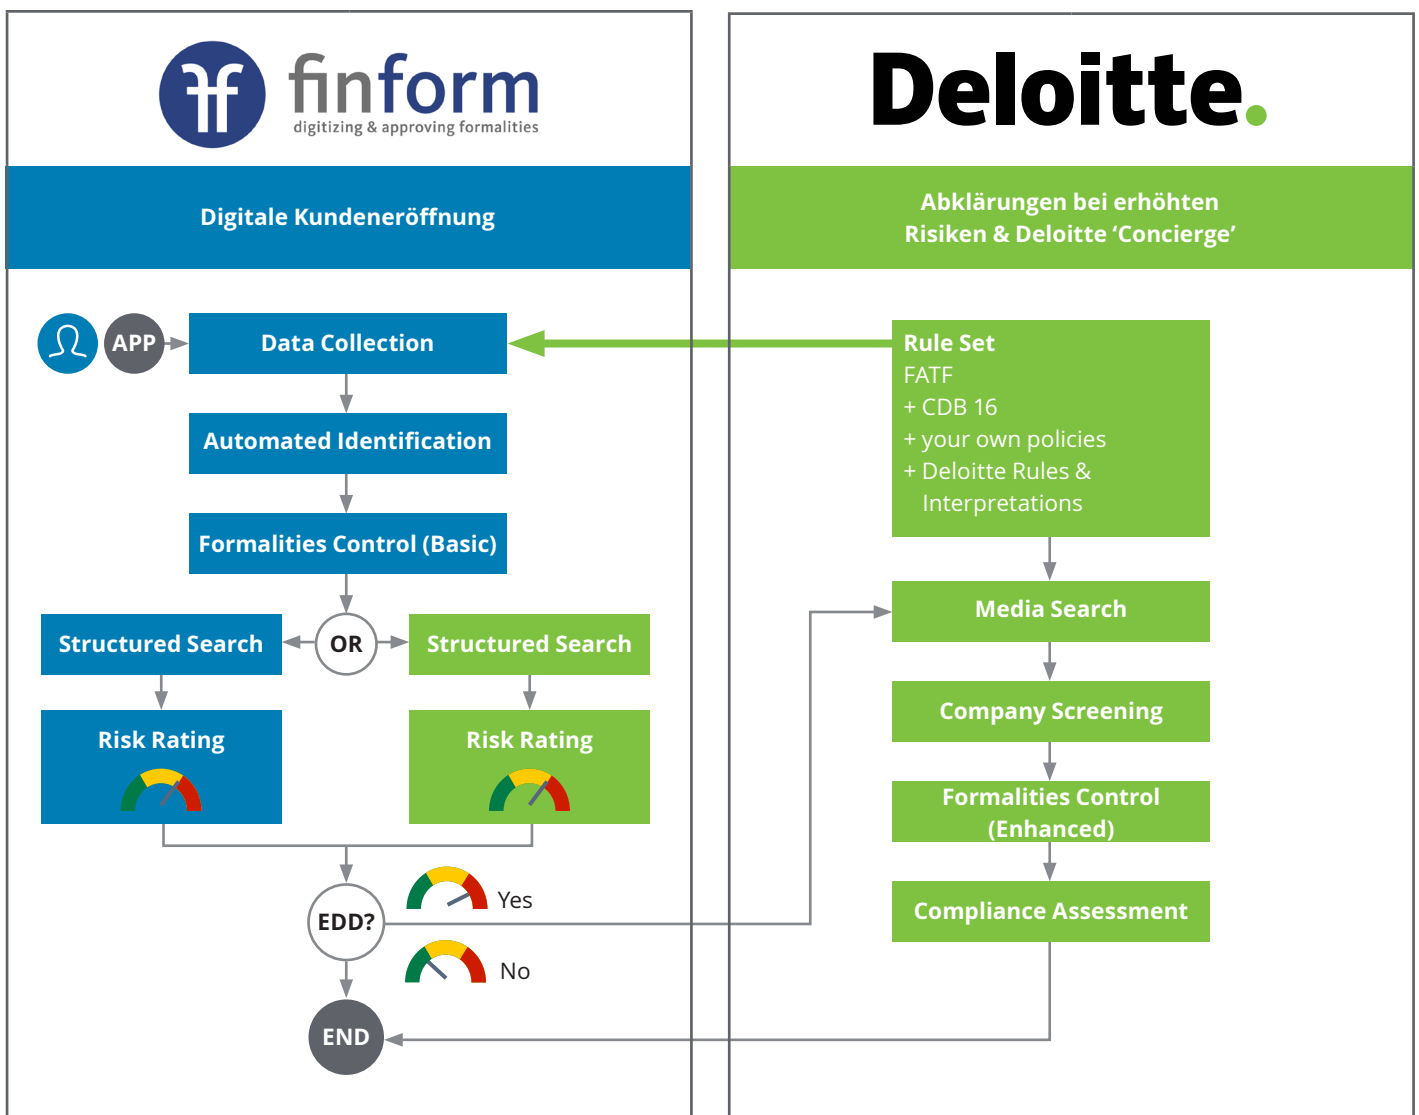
finform
digitizing & approving formalities

Digitale Kundeneröffnung

APP

Data Collection

Automated Identification

Formalities Control (Basic)

Structured Search

OR

Structured Search

Risk Rating

Risk Rating

EDD?

Yes

No

END

Deloitte.

Abklärungen bei erhöhten Risiken & Deloitte ‘Concierge’

Rule Set
FATF
+ CDB 16
+ your own policies
+ Deloitte Rules & Interpretations

Media Search

Company Screening

Formalities Control (Enhanced)

Compliance Assessment